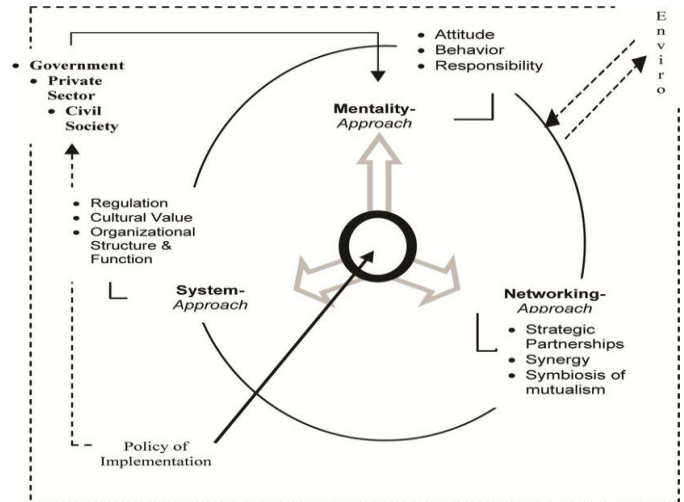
E
n
v
i
r
o

• Government
• Private Sector
• Civil Society

• Attitude
• Behavior
• Responsibility

Mentality-
Approach

• Regulation
• Cultural Value
• Organizational Structure & Function

System-
Approach

Networking-
Approach

• Strategic Partnerships
• Synergy
• Symbiosis of mutualism

Policy of
Implementation